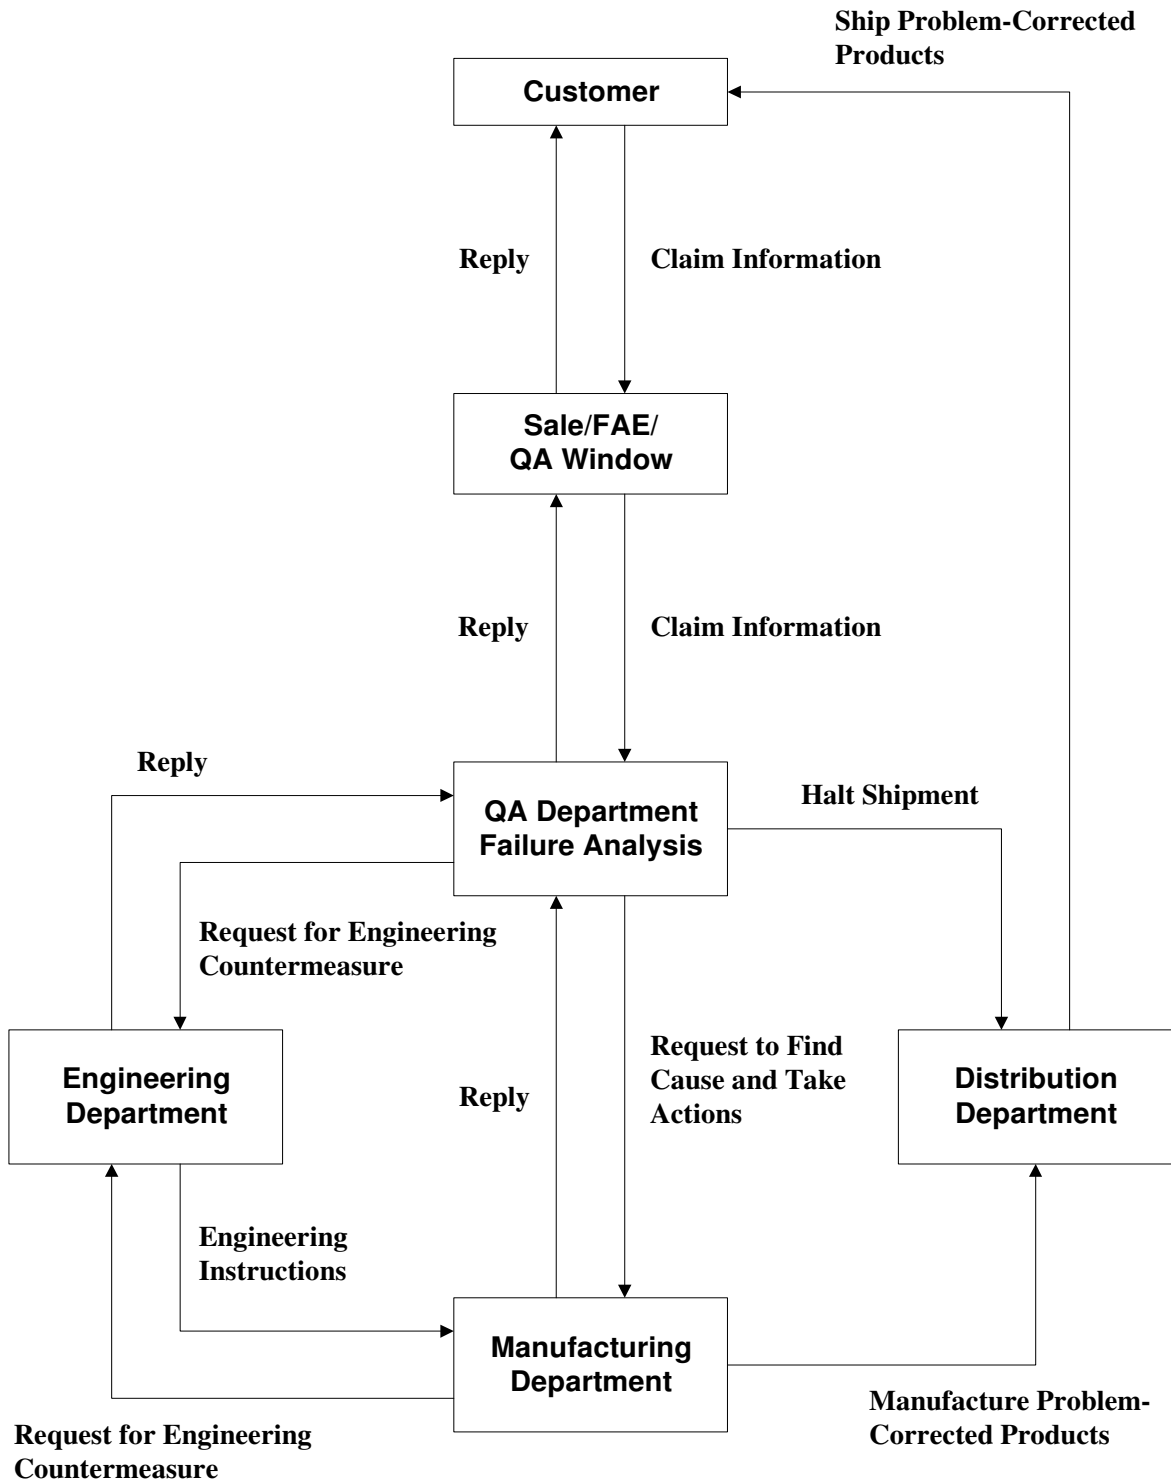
Ship Problem-Corrected Products

Customer

Reply

Claim Information

Sale/FAE/ QA Window

Reply

Claim Information

Reply

QA Department Failure Analysis

Halt Shipment

Request for Engineering Countermeasure

Engineering Department

Reply

Request to Find Cause and Take Actions

Distribution Department

Engineering Instructions

Manufacturing Department

Request for Engineering Countermeasure

Manufacture Problem-Corrected Products